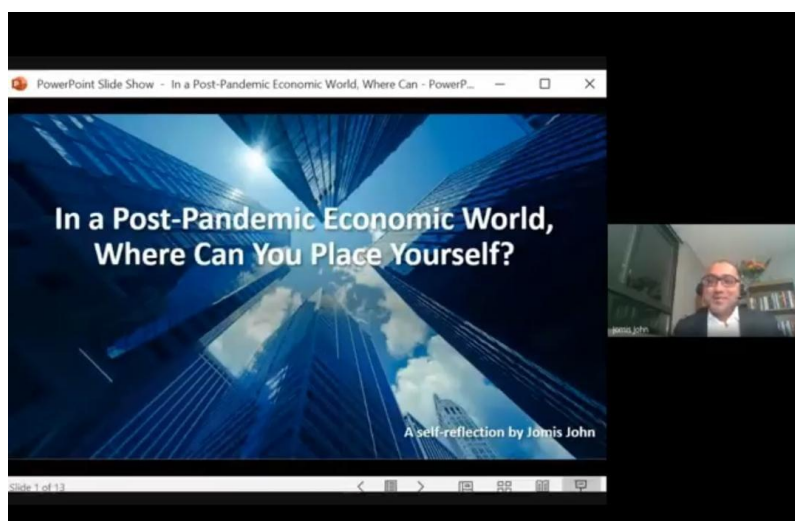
PowerPoint Slide Show - In a Post-Pandemic Economic World, Where Can - PowerP...

In a Post-Pandemic Economic World, Where Can You Place Yourself?

A self-reflection by Jomis John

Slide 1 of 13

Jomis John